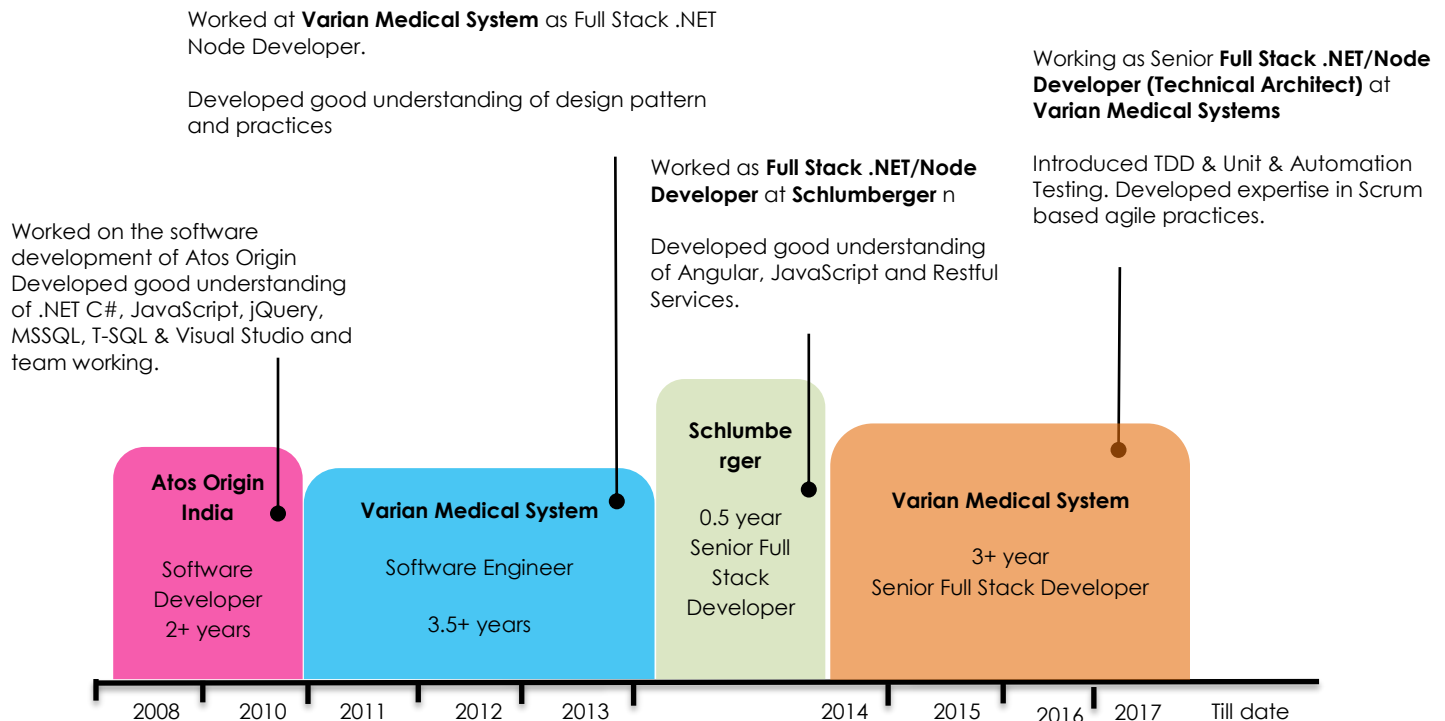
Worked at **Varian Medical System** as Full Stack .NET Node Developer.

Developed good understanding of design pattern and practices

Working as Senior **Full Stack .NET/Node Developer (Technical Architect)** at **Varian Medical Systems**

Introduced TDD & Unit & Automation Testing. Developed expertise in Scrum based agile practices.

Worked as **Full Stack .NET/Node Developer** at **Schlumberger** n

Developed good understanding of Angular, JavaScript and Restful Services.

Worked on the software development of Atos Origin Developed good understanding of .NET C#, JavaScript, jQuery, MSSQL, T-SQL & Visual Studio and team working.

**Atos Origin India**

Software Developer 2+ years

**Varian Medical System**

Software Engineer

3.5+ years

**Schlumberger**

0.5 year Senior Full Stack Developer

**Varian Medical System**

3+ year Senior Full Stack Developer

2008 2010 2011 2012 2013 2014 2015 2016 2017 Till date